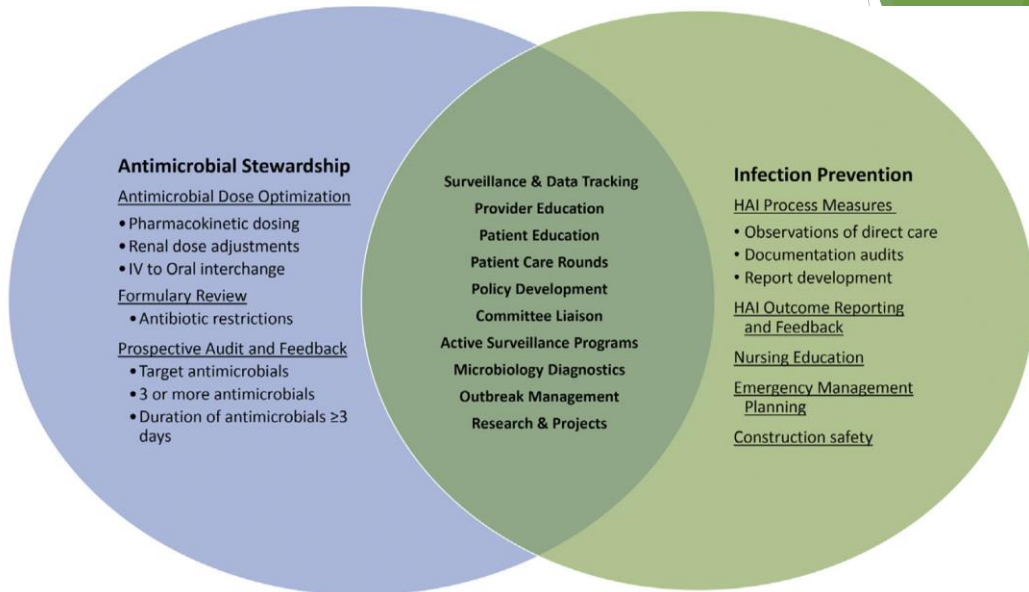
Antimicrobial Stewardship

Antimicrobial Dose Optimization
• Pharmacokinetic dosing
• Renal dose adjustments
• IV to Oral interchange

Formulary Review
• Antibiotic restrictions

Prospective Audit and Feedback
• Target antimicrobials
• 3 or more antimicrobials
• Duration of antimicrobials ≥3 days

Surveillance & Data Tracking
Provider Education
Patient Education
Patient Care Rounds
Policy Development
Committee Liaison
Active Surveillance Programs
Microbiology Diagnostics
Outbreak Management
Research & Projects

Infection Prevention

HAI Process Measures
• Observations of direct care
• Documentation audits
• Report development

HAI Outcome Reporting and Feedback

Nursing Education

Emergency Management Planning

Construction safety